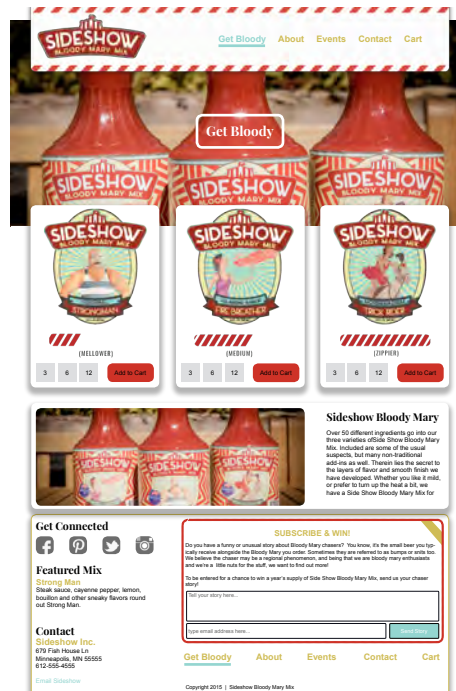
SIDESHOW
BLOODY MARY MIX

Get Bloody About Events Contact Cart

Get Bloody

SIDESHOW
BLOODY MARY MIX

SIDESHOW
BLOODY MARY MIX
STRONGMAN

(MELLOWER)

3 6 12 Add to Cart

SIDESHOW
BLOODY MARY MIX
FIRE BREATHER

(MEDIUM)

3 6 12 Add to Cart

SIDESHOW
BLOODY MARY MIX
TRICK RIDER

(ZIPPIER)

3 6 12 Add to Cart

Sideshow Bloody Mary

Over 50 different ingredients go into our three varieties ofSide Show Bloody Mary Mix. Included are some of the usual suspects, but many non-traditional add-ins as well. Therein lies the secret to the layers of flavor and smooth finish we have developed. Whether you like it mild, or prefer to turn up the heat a bit, we have a Side Show Bloody Mary Mix for

Get Connected

Featured Mix
Strong Man
Steak sauce, cayenne pepper, lemon, bouillon and other sneaky flavors round out Strong Man.

Contact
Sideshow Inc.
679 Fish House Ln
Minneapolis, MN 55555
612-555-4555

Email Sideshow

SUBSCRIBE & WIN!

Do you have a funny or unusual story about Bloody Mary chasers? You know, it's the small beer you typically receive alongside the Bloody Mary you order. Sometimes they are referred to as bumps or snits too. We believe the chaser may be a regional phenomenon, and being that we are bloody mary enthusiasts and we're a little nuts for the stuff, we want to find out more!

To be entered for a chance to win a year's supply of Side Show Bloody Mary Mix, send us your chaser story!

Tell your story here...

type email address here...

Send Story

Get Bloody About Events Contact Cart

Copyright 2015 | Sideshow Bloody Mary Mix